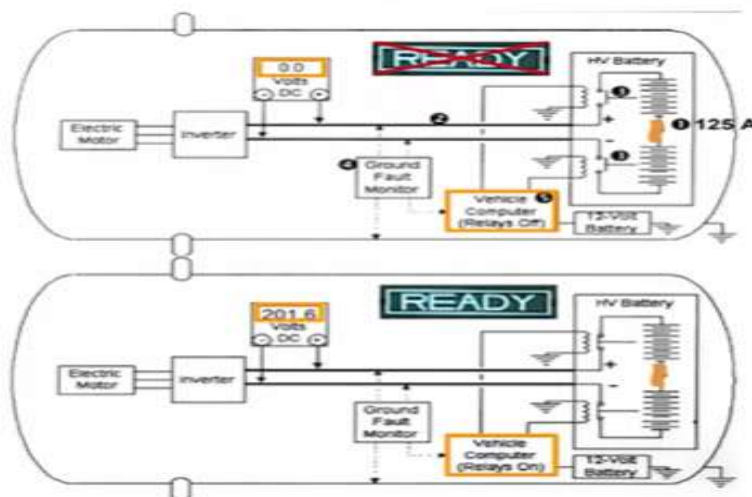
READY

0.0
Volts
DC

HV Battery

Electric Motor

Inverter

2

3

1 125 A

+

-

3

4 Ground Fault Monitor

Vehicle Computer (Relays Off)

5

12-Volt Battery

READY

201.6
Volts
DC

HV Battery

Electric Motor

Inverter

+

-

Ground Fault Monitor

Vehicle Computer (Relays On)

12-Volt Battery